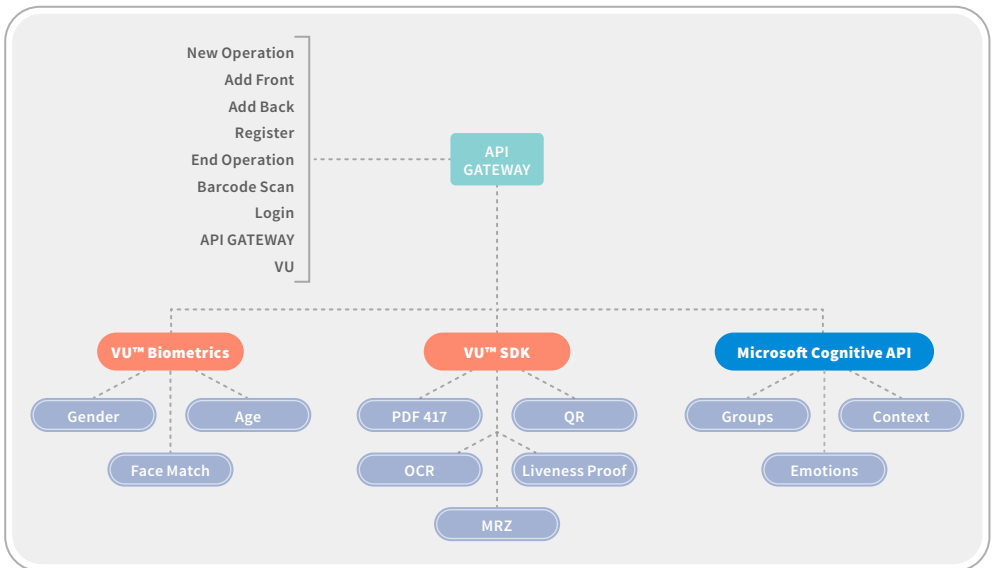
New Operation
Add Front
Add Back
Register
End Operation
Barcode Scan
Login
API GATEWAY
VU

API GATEWAY

VU™ Biometrics
Gender
Age
Face Match

VU™ SDK
PDF 417
QR
OCR
Liveness Proof
MRZ

Microsoft Cognitive API
Groups
Context
Emotions